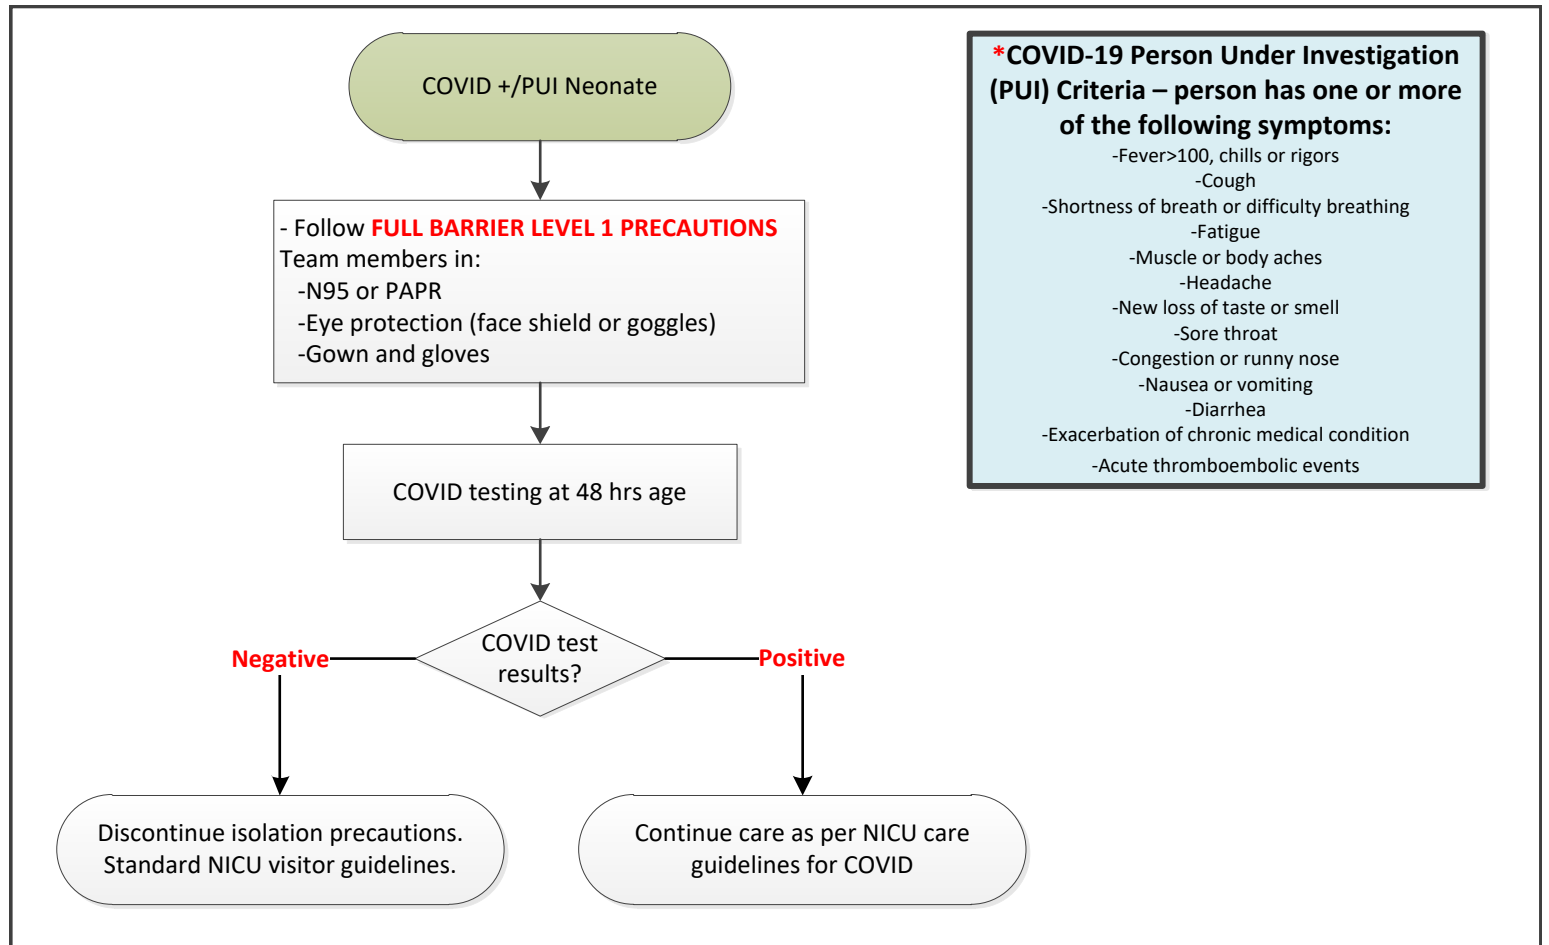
COVID +/PUI Neonate

- Follow FULL BARRIER LEVEL 1 PRECAUTIONS
Team members in:
-N95 or PAPR
-Eye protection (face shield or goggles)
-Gown and gloves

COVID testing at 48 hrs age

COVID test results?

Negative

Positive

Discontinue isolation precautions. Standard NICU visitor guidelines.

Continue care as per NICU care guidelines for COVID

*COVID-19 Person Under Investigation (PUI) Criteria – person has one or more of the following symptoms:
-Fever>100, chills or rigors
-Cough
-Shortness of breath or difficulty breathing
-Fatigue
-Muscle or body aches
-Headache
-New loss of taste or smell
-Sore throat
-Congestion or runny nose
-Nausea or vomiting
-Diarrhea
-Exacerbation of chronic medical condition
-Acute thromboembolic events